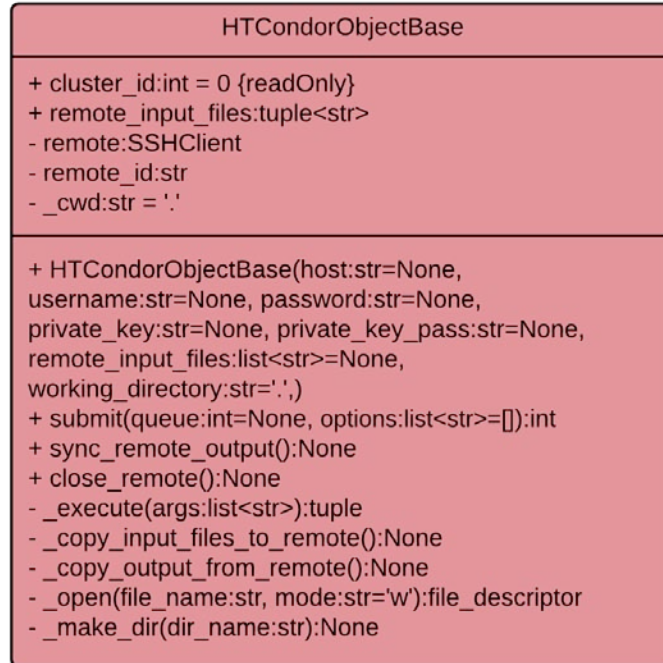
HTCondorObjectBase

+ cluster_id:int = 0 {readOnly}
+ remote_input_files:tuple<str>
- remote:SSHClient
- remote_id:str
- _cwd:str = '.'

+ HTCondorObjectBase(host:str=None, username:str=None, password:str=None, private_key:str=None, private_key_pass:str=None, remote_input_files:list<str>=None, working_directory:str='.',)
+ submit(queue:int=None, options:list<str>=[]):int
+ sync_remote_output():None
+ close_remote():None
- _execute(args:list<str>):tuple
- _copy_input_files_to_remote():None
- _copy_output_from_remote():None
- _open(file_name:str, mode:str='w'):file_descriptor
- _make_dir(dir_name:str):None